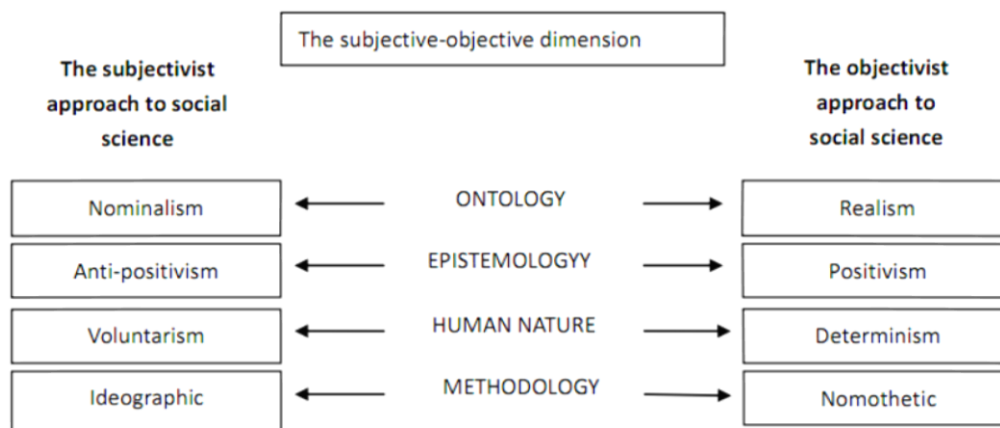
The subjective-objective dimension

**The subjectivist approach to social science**

**The objectivist approach to social science**

Nominalism ONTOLOGY Realism

Anti-positivism EPISTEMOLOGYY Positivism

Voluntarism HUMAN NATURE Determinism

Ideographic METHODOLOGY Nomothetic